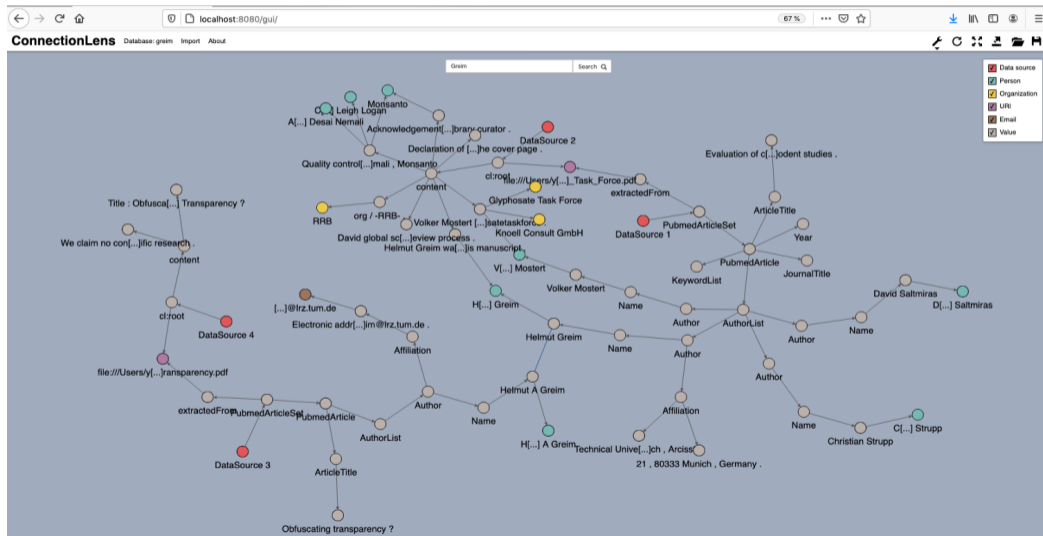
localhost:8080/gui/
67 %
ConnectionLens Database: greim Import About
Greim Search
Data source
Person
Organization
URI
Email
Value

Monsanto
C[...] Leigh Logan
A[...] Desai Nemali
Acknowledgement[...]brary curator .
DataSource 2
Declaration of [...]he cover page .
Quality control[...]mali , Monsanto
cl:root
content
file:///Users/y[...]_Task_Force.pdf
extractedFrom
Glyphosate Task Force
RRB
org / -RRB-
Volker Mostert [...]isatetaskforce
Knoell Consult GmbH
David global sc[...]eview process .
Helmut Greim wa[...]is manuscript.
DataSource 1
PubmedArticleSet
Evaluation of c[...]odent studies .
ArticleTitle
Year
PubmedArticle
JournalTitle
KeywordList
Title : Obfusca[...] Transparency ?
We claim no con[...]ific research .
content
cl:root
DataSource 4
file:///Users/y[...]ransparency.pdf
extractedFrom
PubmedArticleSet
PubmedArticle
DataSource 3
ArticleTitle
Obfuscating transparency ?
AuthorList
[...]@lrz.tum.de
Electronic addr[...]im@lrz.tum.de .
Affiliation
Author
Name
Helmut A Greim
H[...] A Greim
Technical Unive[...]ch , Arciss
21 , 80333 Munich , Germany .
Affiliation
V[...] Mostert
Volker Mostert
Name
H[...] Greim
Helmut Greim
Name
Author
Author
AuthorList
Author
David Saltmiras
D[...] Saltmiras
Name
Author
Name
Christian Strupp
C[...] Strupp